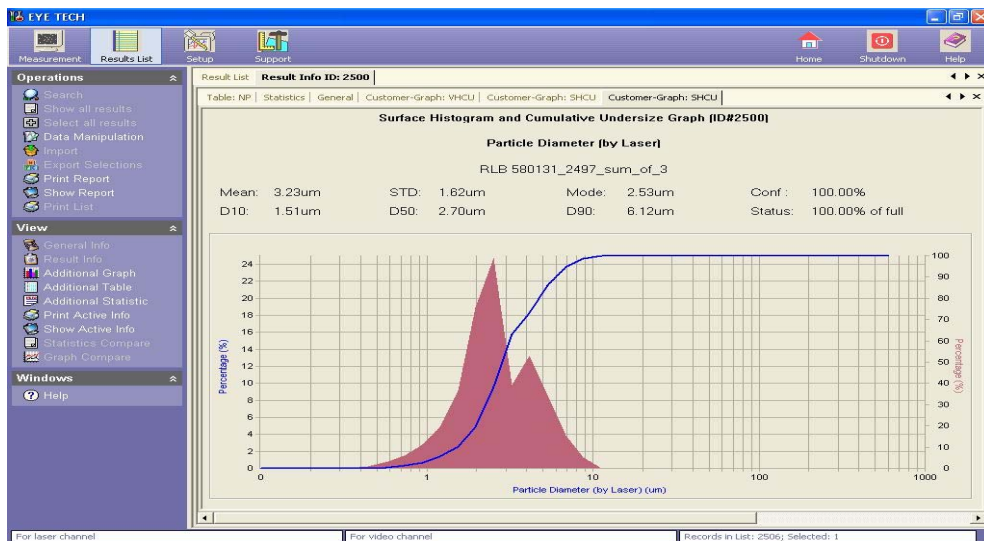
EYE TECH

Measurement Results List Setup Support Home Shutdown Help

Operations
Search
Show all results
Select all results
Data Manipulation
Import
Export Selections
Print Report
Show Report
Print List

View
General Info
Result Info
Additional Graph
Additional Table
Additional Statistic
Print Active Info
Show Active Info
Statistics Compare
Graph Compare

Windows
Help

Result List Result Info ID: 2500

Table: NP | Statistics | General | Customer-Graph: VHCU | Customer-Graph: SHCU | Customer-Graph: SHCU

Surface Histogram and Cumulative Undersize Graph (ID#2500)

Particle Diameter (by Laser)

RLB 580131_2497_sum_of_3

Mean: 3.23um STD: 1.62um Mode: 2.53um Conf: 100.00%
D10: 1.51um D50: 2.70um D90: 6.12um Status: 100.00% of full

24
22
20
18
16
14
12
10
8
6
4
2
0
Percentage (%)

100
90
80
70
60
50
40
30
20
10
0
Percentage (%)

0 1 10 100 1000
Particle Diameter (by Laser) (um)

For laser channel For video channel Records in List: 2506; Selected: 1